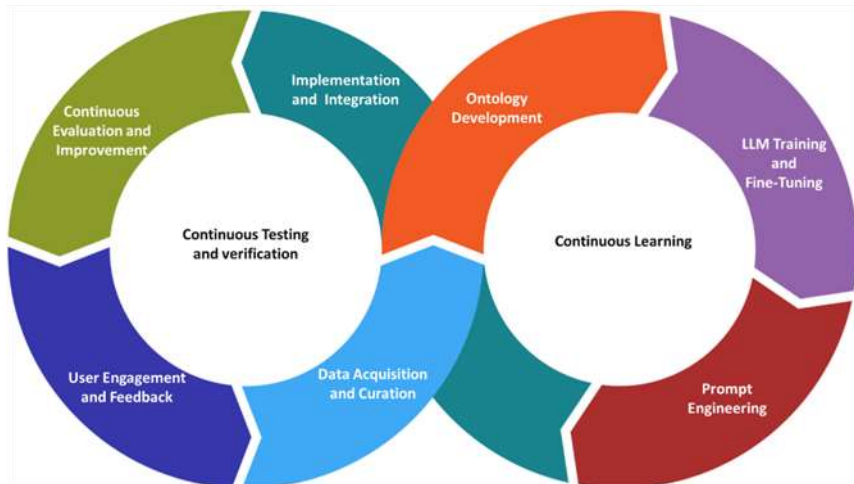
Continuous Evaluation and Improvement

Implementation and Integration

Ontology Development

LLM Training and Fine-Tuning

Continuous Testing and verification

Continuous Learning

User Engagement and Feedback

Data Acquisition and Curation

Prompt Engineering